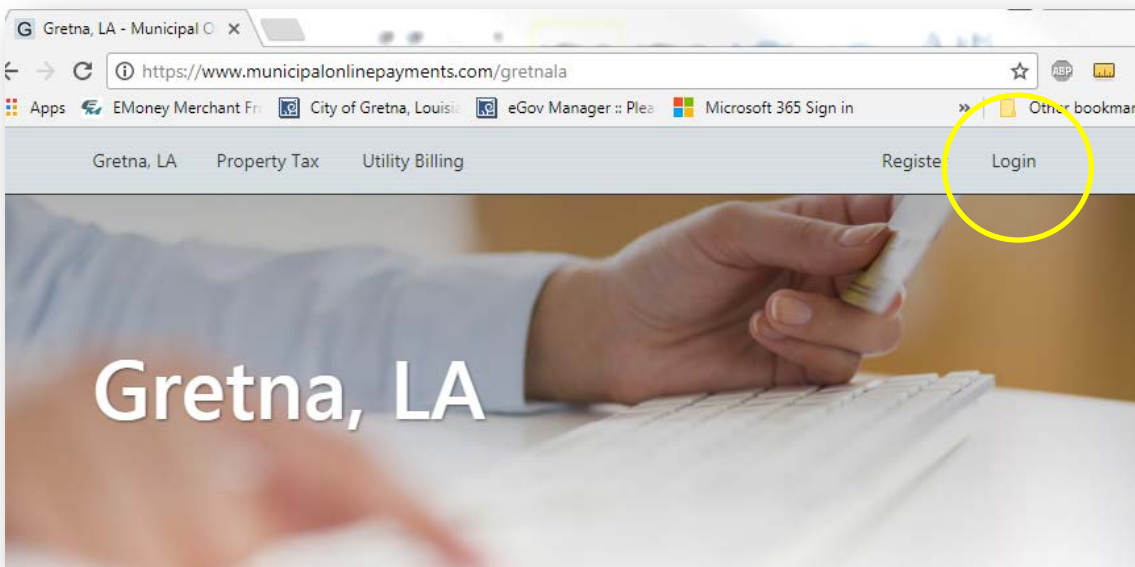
Gretna, LA - Municipal O ×

https://www.municipalonlinepayments.com/gretnala

ABP

Apps EMoney Merchant Fr City of Gretna, Louisia eGov Manager :: Plea Microsoft 365 Sign in » Other bookmar

Gretna, LA Property Tax Utility Billing Registe Login

Gretna, LA